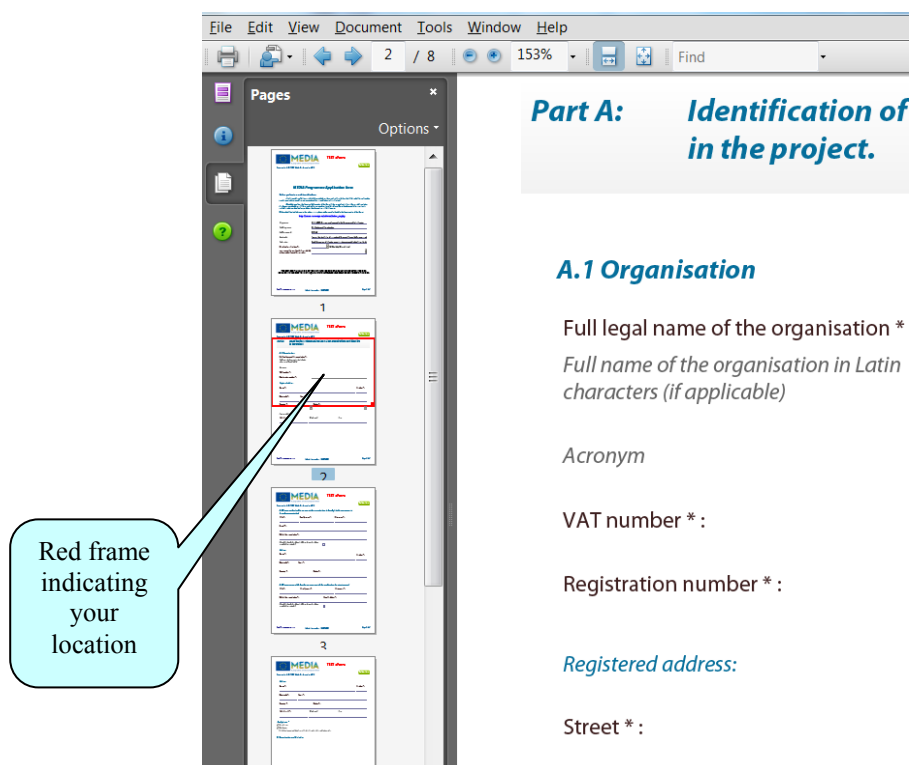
File Edit View Document Tools Window Help

2 / 8 153% Find

Pages

Options

1

2

3

Red frame indicating your location

Part A: Identification of in the project.

A.1 Organisation

Full legal name of the organisation *

Full name of the organisation in Latin characters (if applicable)

Acronym

VAT number * :

Registration number * :

Registered address:

Street * :